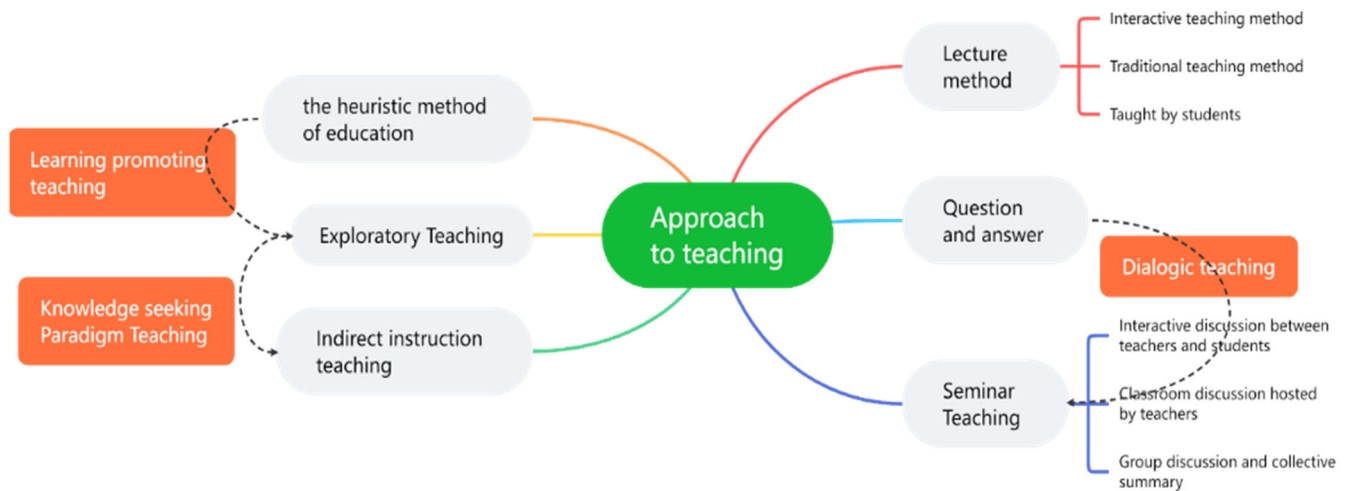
Approach to teaching

the heuristic method of education

Learning promoting teaching

Exploratory Teaching

Knowledge seeking Paradigm Teaching

Indirect instruction teaching

Lecture method

Interactive teaching method

Traditional teaching method

Taught by students

Question and answer

Dialogic teaching

Seminar Teaching

Interactive discussion between teachers and students

Classroom discussion hosted by teachers

Group discussion and collective summary